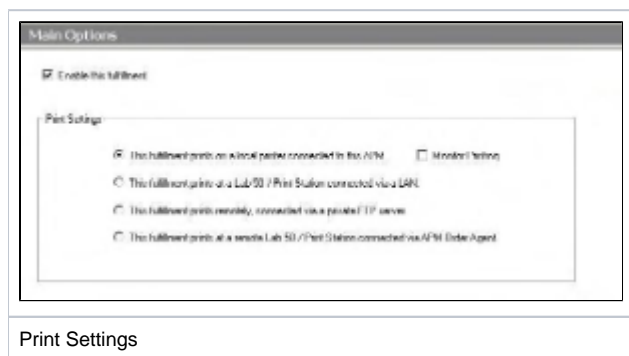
Main Options

Enable this fulfillment

Print Settings

This fulfillment prints on a local printer connected to the APM.

Monitor Printing

This fulfillment prints at a Lab 50 / Print Station connected via a LAN.

This fulfillment prints remotely, connected via a private FTP server.

This fulfillment prints at a remote Lab 50 / Print Station connected via APM Order Agent.

Print Settings